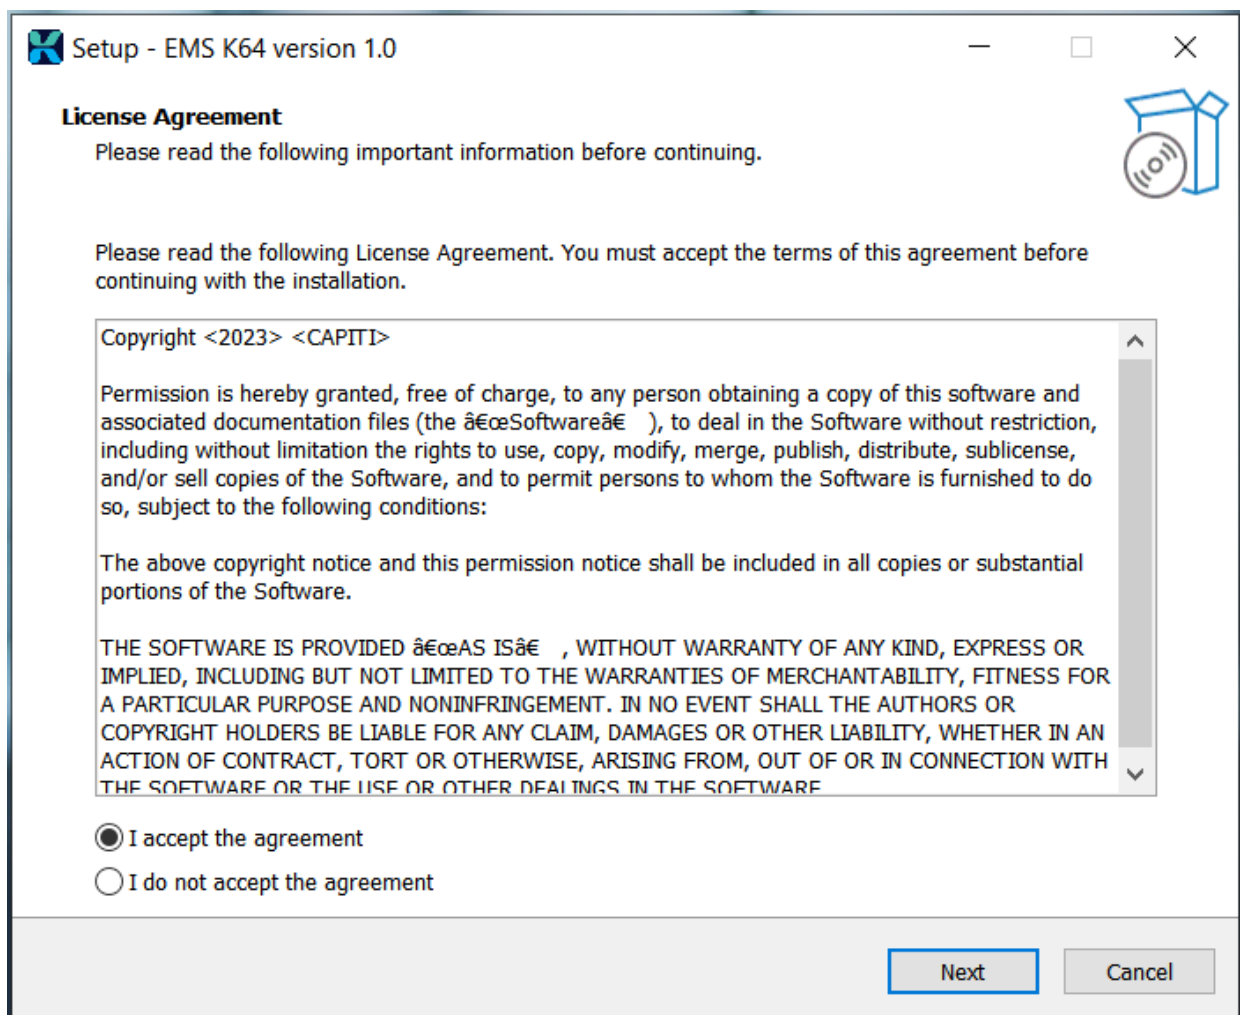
Setup - EMS K64 version 1.0

License Agreement
Please read the following important information before continuing.

Please read the following License Agreement. You must accept the terms of this agreement before continuing with the installation.

Copyright <2023> <CAPITI>

Permission is hereby granted, free of charge, to any person obtaining a copy of this software and associated documentation files (the â€œSoftwareâ€ ), to deal in the Software without restriction, including without limitation the rights to use, copy, modify, merge, publish, distribute, sublicense, and/or sell copies of the Software, and to permit persons to whom the Software is furnished to do so, subject to the following conditions:

The above copyright notice and this permission notice shall be included in all copies or substantial portions of the Software.

THE SOFTWARE IS PROVIDED â€œAS ISâ€ , WITHOUT WARRANTY OF ANY KIND, EXPRESS OR IMPLIED, INCLUDING BUT NOT LIMITED TO THE WARRANTIES OF MERCHANTABILITY, FITNESS FOR A PARTICULAR PURPOSE AND NONINFRINGEMENT. IN NO EVENT SHALL THE AUTHORS OR COPYRIGHT HOLDERS BE LIABLE FOR ANY CLAIM, DAMAGES OR OTHER LIABILITY, WHETHER IN AN ACTION OF CONTRACT, TORT OR OTHERWISE, ARISING FROM, OUT OF OR IN CONNECTION WITH THE SOFTWARE OR THE USE OR OTHER DEALINGS IN THE SOFTWARE.

I accept the agreement
I do not accept the agreement

Next
Cancel